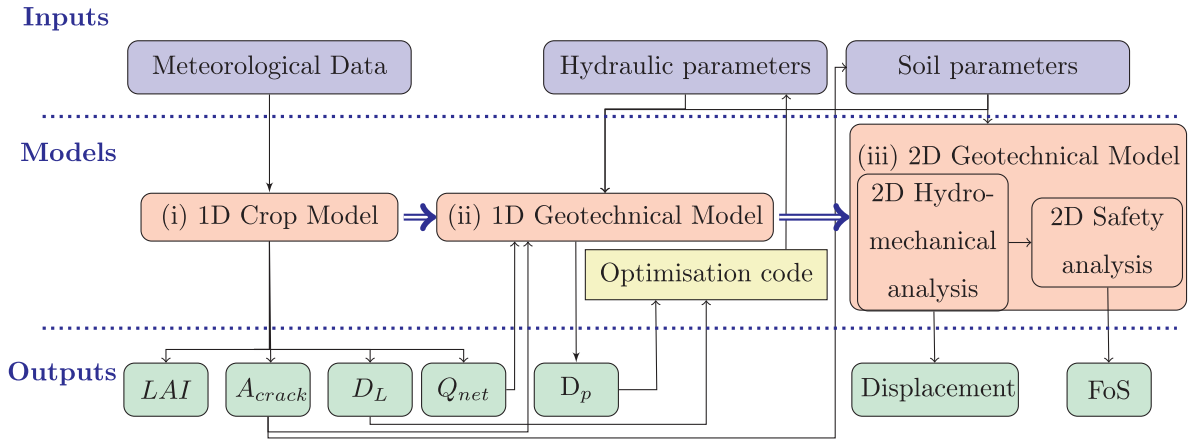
Inputs

Meteorological Data

Hydraulic parameters

Soil parameters

Models

(iii) 2D Geotechnical Model

(i) 1D Crop Model

(ii) 1D Geotechnical Model

2D Hydromechanical analysis

2D Safety analysis

Optimisation code

Outputs

$LAI$

$A_{crack}$

$D_L$

$Q_{net}$

$D_p$

Displacement

FoS